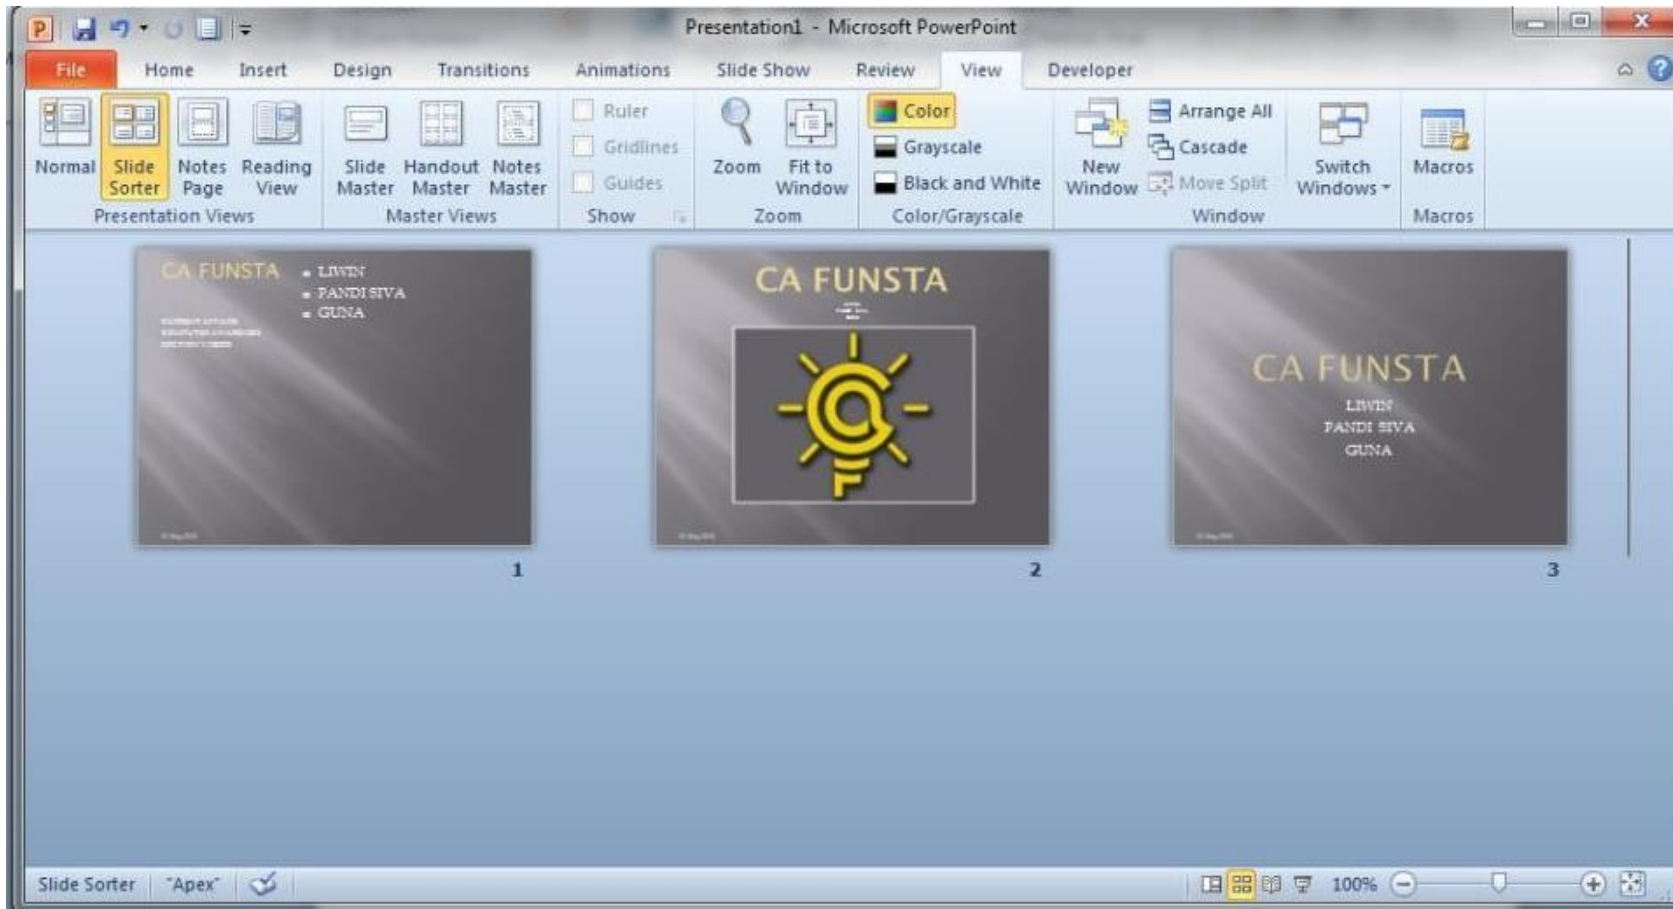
Presentation1 - Microsoft PowerPoint

File Home Insert Design Transitions Animations Slide Show Review View Developer

Normal
Slide Sorter
Notes Page
Reading View
Presentation Views

Slide Master
Handout Master
Notes Master
Master Views

Ruler
Gridlines
Guides
Show

Zoom
Fit to Window
Zoom

Color
Grayscale
Black and White
Color/Grayscale

New Window
Arrange All
Cascade
Move Split
Window

Switch Windows
Window

Macros
Macros

CA FUNSTA
LIWIN
PANDI SIVA
GUNA

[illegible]

1

CA FUNSTA

2

CA FUNSTA
LIWIN
PANDI SIVA
GUNA

3

Slide Sorter "Apex" 100%